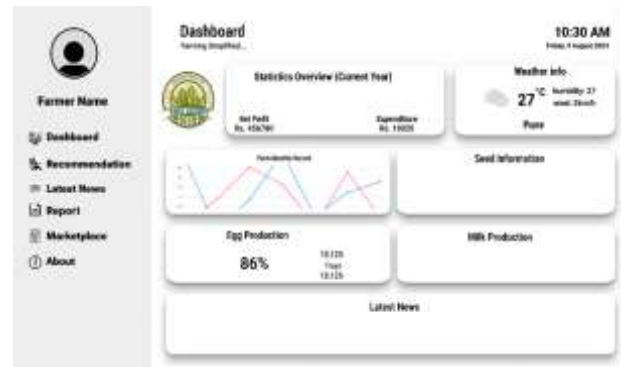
Farmer Name

Dashboard

Recommendation

Latest News

Report

Marketplace

About

Dashboard

Farming Simplified...

10:30 AM

Friday 4 August 2023

Statistics Overview (Current Year)

Net Profit
Rs. 156780

Expenditure
Rs. 15020

Weather Info

27 °C

humidity: 27
wind: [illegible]

Pune

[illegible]

Seed Information

Egg Production

86%

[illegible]
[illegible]
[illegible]

Milk Production

Latest News